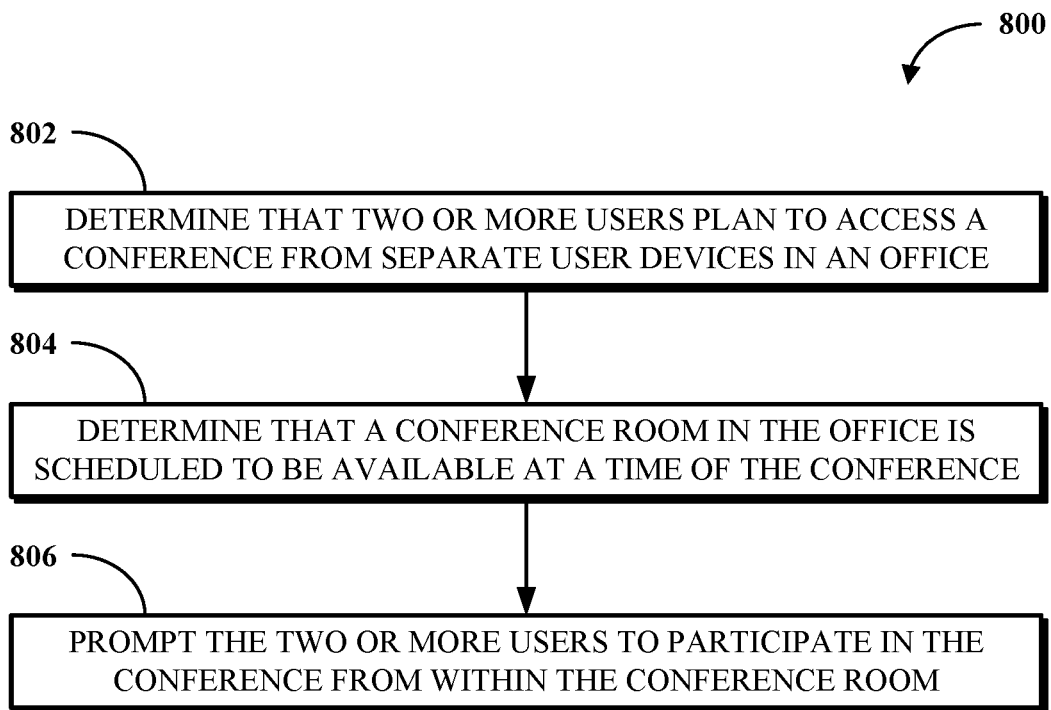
800

802

DETERMINE THAT TWO OR MORE USERS PLAN TO ACCESS A CONFERENCE FROM SEPARATE USER DEVICES IN AN OFFICE

804

DETERMINE THAT A CONFERENCE ROOM IN THE OFFICE IS SCHEDULED TO BE AVAILABLE AT A TIME OF THE CONFERENCE

806

PROMPT THE TWO OR MORE USERS TO PARTICIPATE IN THE CONFERENCE FROM WITHIN THE CONFERENCE ROOM